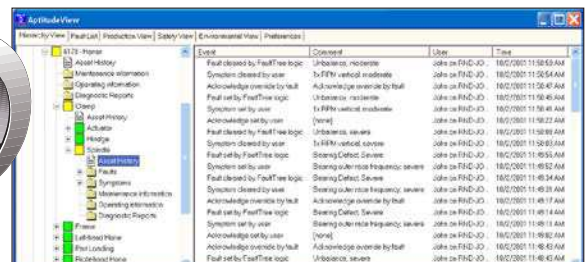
AptitudeView

Hierarchy View | Fault List | Production View | Safety View | Environmental View | Preferences

6173 - Honer
Asset History
Maintenance information
Operating information
Diagnostic Reports
Casep
Asset History
Actuator
Wedge
Spindle
Asset History
Faults
Symptoms
Maintenance information
Operating information
Diagnostic Reports
Frame
Left-hand Hone
Part Loading
Right-hand Hone

| Event | Comment | User | Time |
|---|---|---|---|
| Fault cleared by FaultTree logic | Unbalance, moderate | John on FIND-JO... | 18/2/2001 11:58:59 AM |
| Symptom cleared by user | 1xRPM vertical, moderate | John on FIND-JO... | 18/2/2001 11:58:54 AM |
| Acknowledge override by fault | Acknowledge override by fault | John on FIND-JO... | 18/2/2001 11:58:47 AM |
| Fault set by FaultTree logic | Unbalance, moderate | John on FIND-JO... | 18/2/2001 11:58:46 AM |
| Symptom set by user | 1xRPM vertical, moderate | John on FIND-JO... | 18/2/2001 11:58:45 AM |
| Acknowledge set by user | [none] | John on FIND-JO... | 18/2/2001 11:58:22 AM |
| Fault cleared by FaultTree logic | Unbalance, severe | John on FIND-JO... | 18/2/2001 11:58:08 AM |
| Symptom cleared by user | 1xRPM vertical, severe | John on FIND-JO... | 18/2/2001 11:58:03 AM |
| Fault set by FaultTree logic | Bearing Defect, Severe | John on FIND-JO... | 18/2/2001 11:55:58 AM |
| Symptom cleared by user | Bearing outer race frequency, severe | John on FIND-JO... | 18/2/2001 11:55:52 AM |
| Fault set by FaultTree logic | Bearing Defect, Severe | John on FIND-JO... | 18/2/2001 11:45:34 AM |
| Symptom set by user | Bearing outer race frequency, severe | John on FIND-JO... | 18/2/2001 11:45:31 AM |
| Acknowledge override by fault | Acknowledge override by fault | John on FIND-JO... | 18/2/2001 11:45:17 AM |
| Fault set by FaultTree logic | Bearing Defect, Severe | John on FIND-JO... | 18/2/2001 11:45:14 AM |
| Symptom set by user | Bearing outer race frequency, severe | John on FIND-JO... | 18/2/2001 11:45:13 AM |
| Acknowledge set by user | [none] | John on FIND-JO... | 18/2/2001 11:44:01 AM |
| Acknowledge override by fault | Acknowledge override by fault | John on FIND-JO... | 18/2/2001 11:43:43 AM |
| Fault set by FaultTree logic | Unbalance, severe | John on FIND-JO... | 18/2/2001 11:43:43 AM |